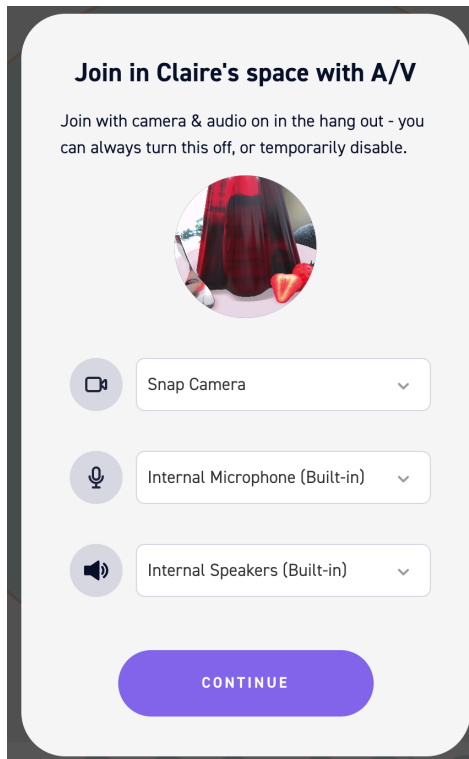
Join in Claire's space with A/V

Join with camera & audio on in the hang out - you can always turn this off, or temporarily disable.

Snap Camera

Internal Microphone (Built-in)

Internal Speakers (Built-in)

CONTINUE